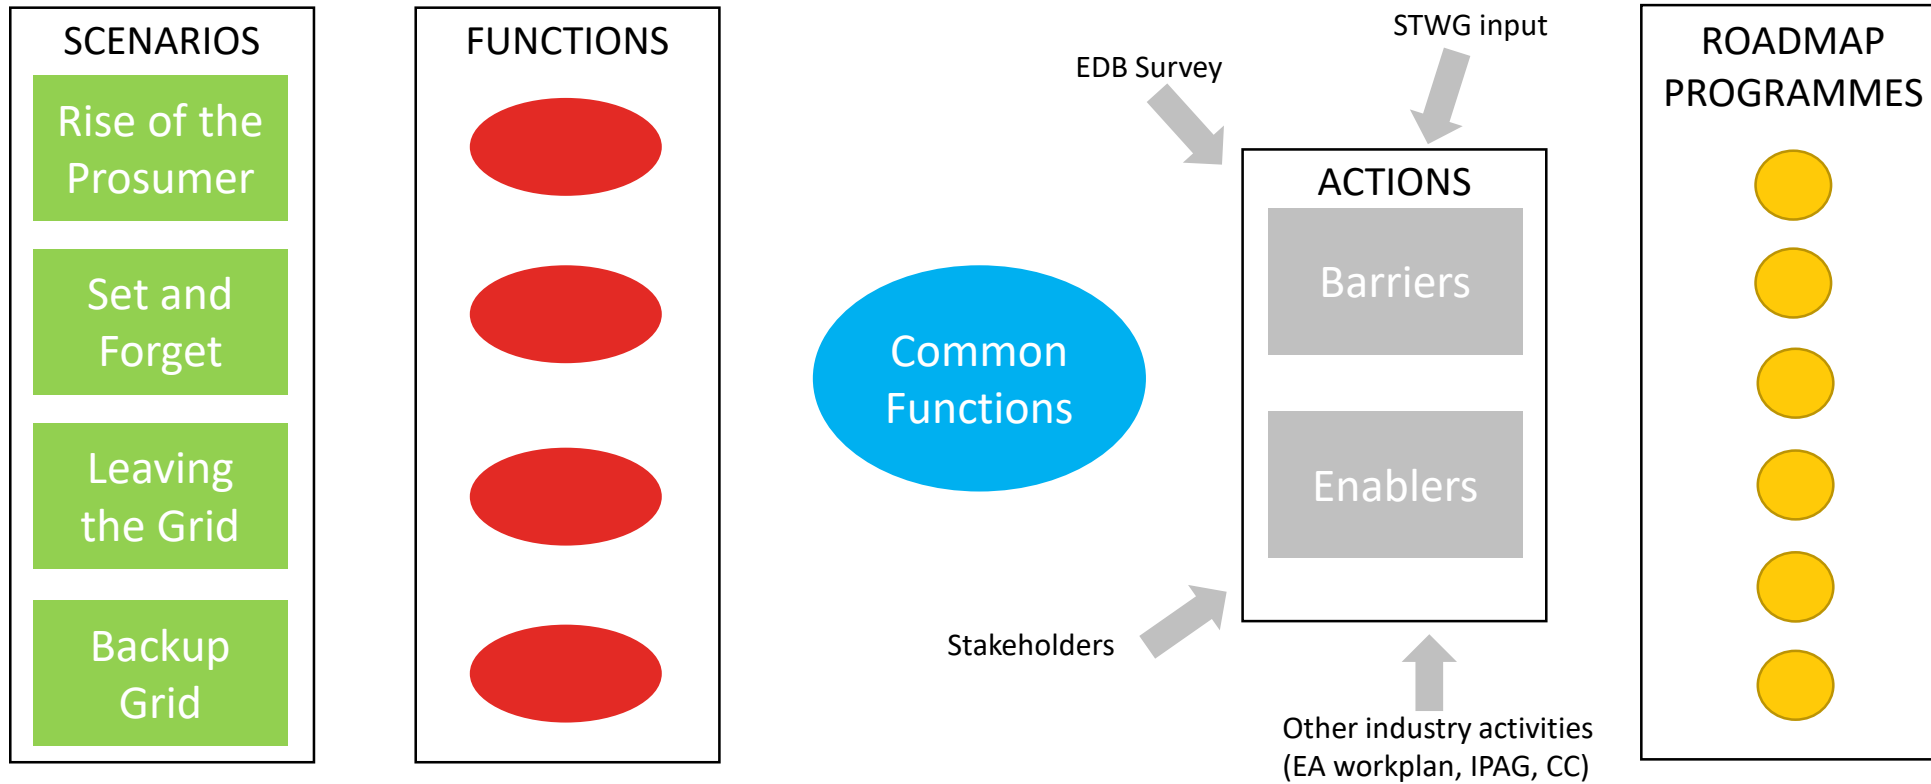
SCENARIOS

Rise of the Prosumer

Set and Forget

Leaving the Grid

Backup Grid

FUNCTIONS

Common Functions

EDB Survey

STWG input

ACTIONS

Barriers

Enablers

Stakeholders

Other industry activities (EA workplan, IPAG, CC)

ROADMAP PROGRAMMES